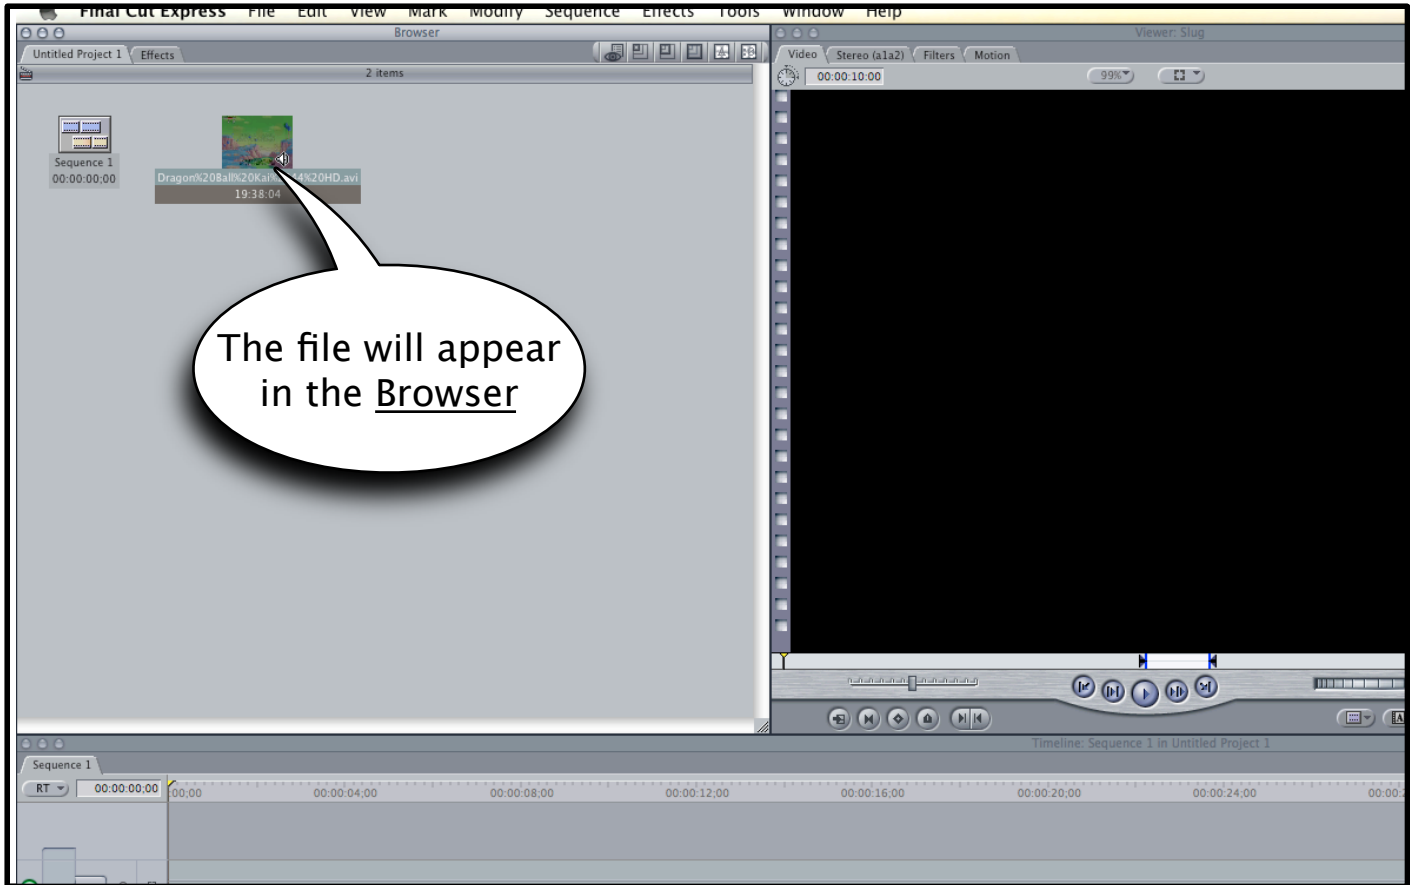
Final Cut Express File Edit View Mark Modify Sequence Effects Tools Window Help

Browser

Untitled Project 1 Effects

2 items

Sequence 1
00:00:00;00

Dragon%20Ball%20Kai%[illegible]4%20HD.avi
19:38:04

The file will appear in the Browser

Viewer: Slug

Video Stereo (a1a2) Filters Motion

00:00:10:00

99%

Timeline: Sequence 1 in Untitled Project 1

Sequence 1

RT 00:00:00;00 00;00 00:00:04;00 00:00:08;00 00:00:12;00 00:00:16;00 00:00:20;00 00:00:24;00 00:00:2